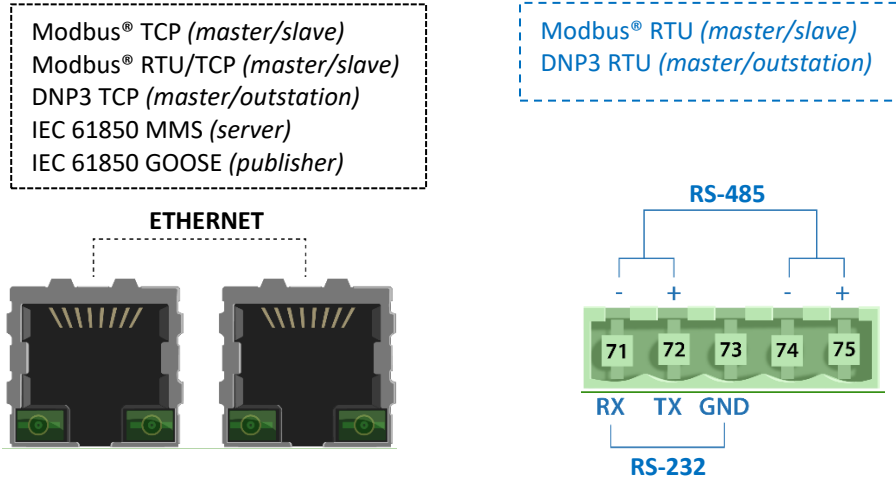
Modbus® TCP *(master/slave)*
Modbus® RTU/TCP *(master/slave)*
DNP3 TCP *(master/outstation)*
IEC 61850 MMS *(server)*
IEC 61850 GOOSE *(publisher)*

Modbus® RTU *(master/slave)*
DNP3 RTU *(master/outstation)*

ETHERNET

RS-485

- + - +

71 72 73 74 75

RX TX GND

RS-232